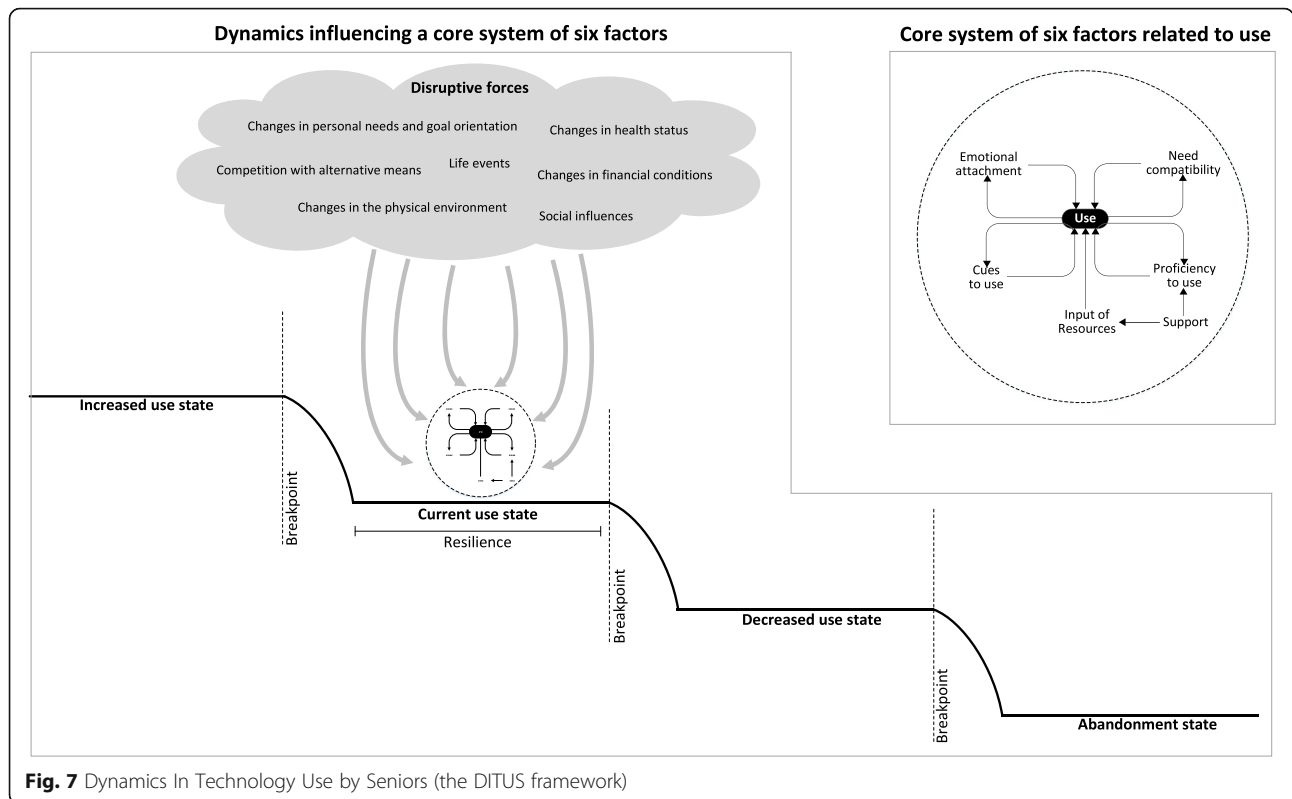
Dynamics influencing a core system of six factors

Disruptive forces

Changes in personal needs and goal orientation

Changes in health status

Competition with alternative means

Life events

Changes in financial conditions

Changes in the physical environment

Social influences

Core system of six factors related to use

Emotional attachment

Need compatibility

Use

Cues to use

Proficiency to use

Input of Resources

Support

Increased use state

Breakpoint

Current use state

Resilience

Breakpoint

Decreased use state

Breakpoint

Abandonment state

Fig. 7 Dynamics In Technology Use by Seniors (the DITUS framework)